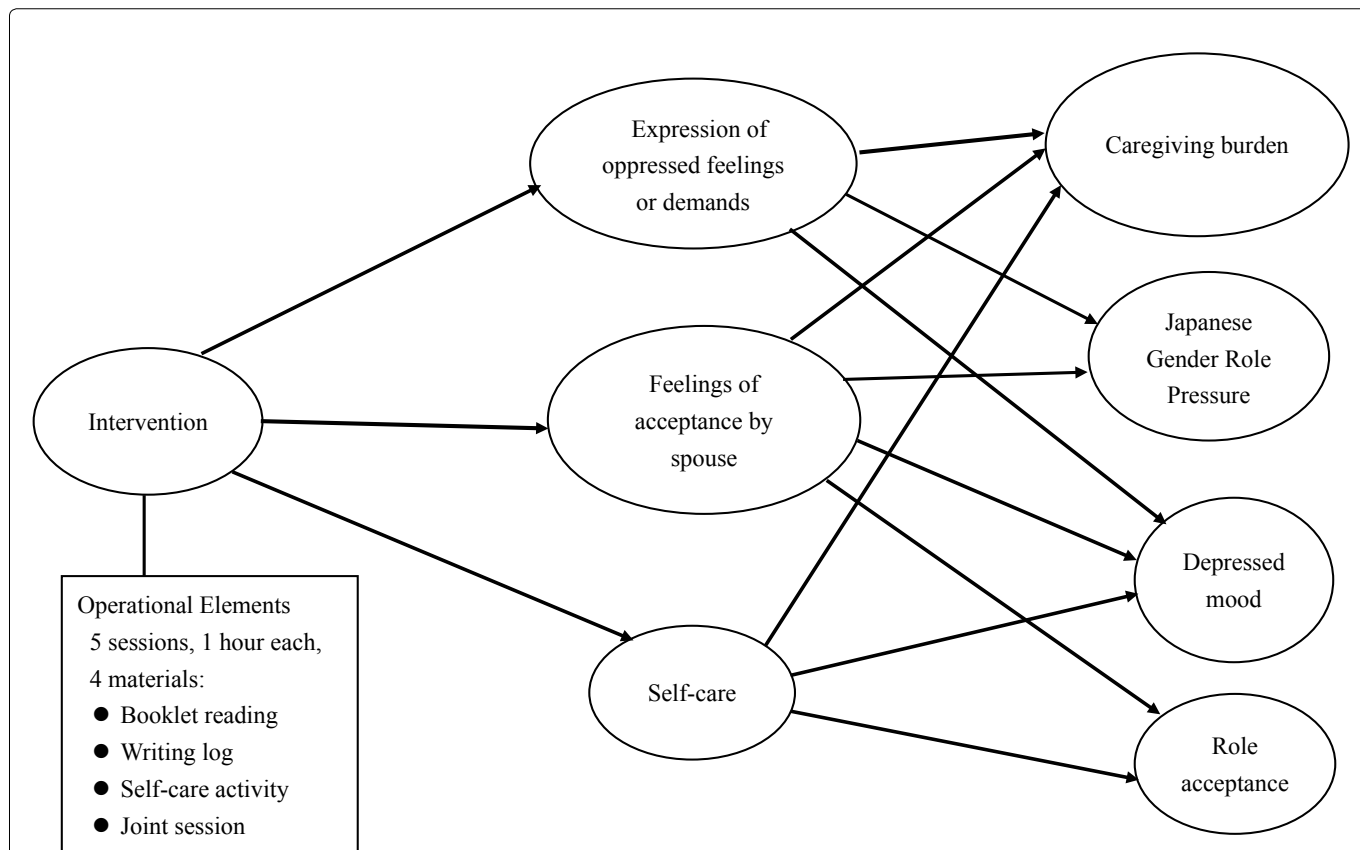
Intervention

Operational Elements
5 sessions, 1 hour each,
4 materials:
- Booklet reading
- Writing log
- Self-care activity
- Joint session

Expression of oppressed feelings or demands

Feelings of acceptance by spouse

Self-care

Caregiving burden

Japanese Gender Role Pressure

Depressed mood

Role acceptance